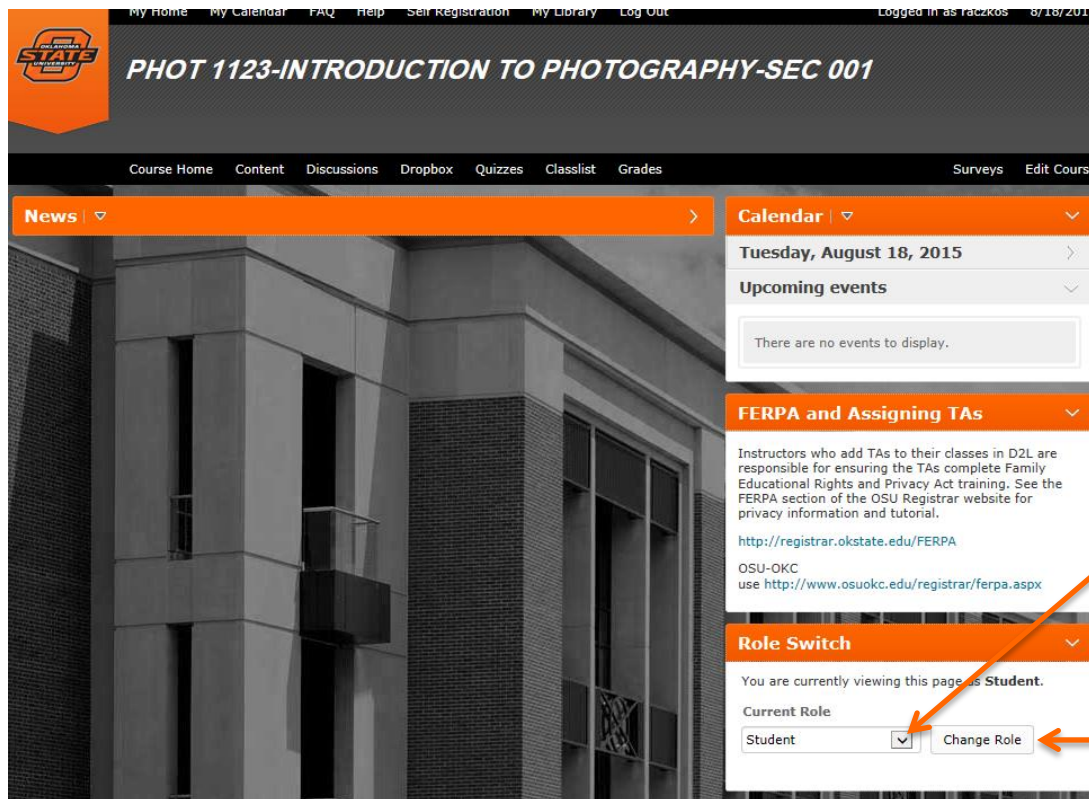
My Home My Calendar FAQ Help Self Registration My Library Log Out Logged in as raczkos 8/18/201

OKLAHOMA STATE UNIVERSITY

PHOT 1123-INTRODUCTION TO PHOTOGRAPHY-SEC 001

Course Home Content Discussions Dropbox Quizzes Classlist Grades Surveys Edit Cours

News

Calendar

Tuesday, August 18, 2015

Upcoming events

There are no events to display.

FERPA and Assigning TAs

Instructors who add TAs to their classes in D2L are responsible for ensuring the TAs complete Family Educational Rights and Privacy Act training. See the FERPA section of the OSU Registrar website for privacy information and tutorial.

http://registrar.okstate.edu/FERPA

OSU-OKC
use http://www.osuokc.edu/registrar/ferpa.aspx

Role Switch

You are currently viewing this page as Student.

Current Role

Student

Change Role